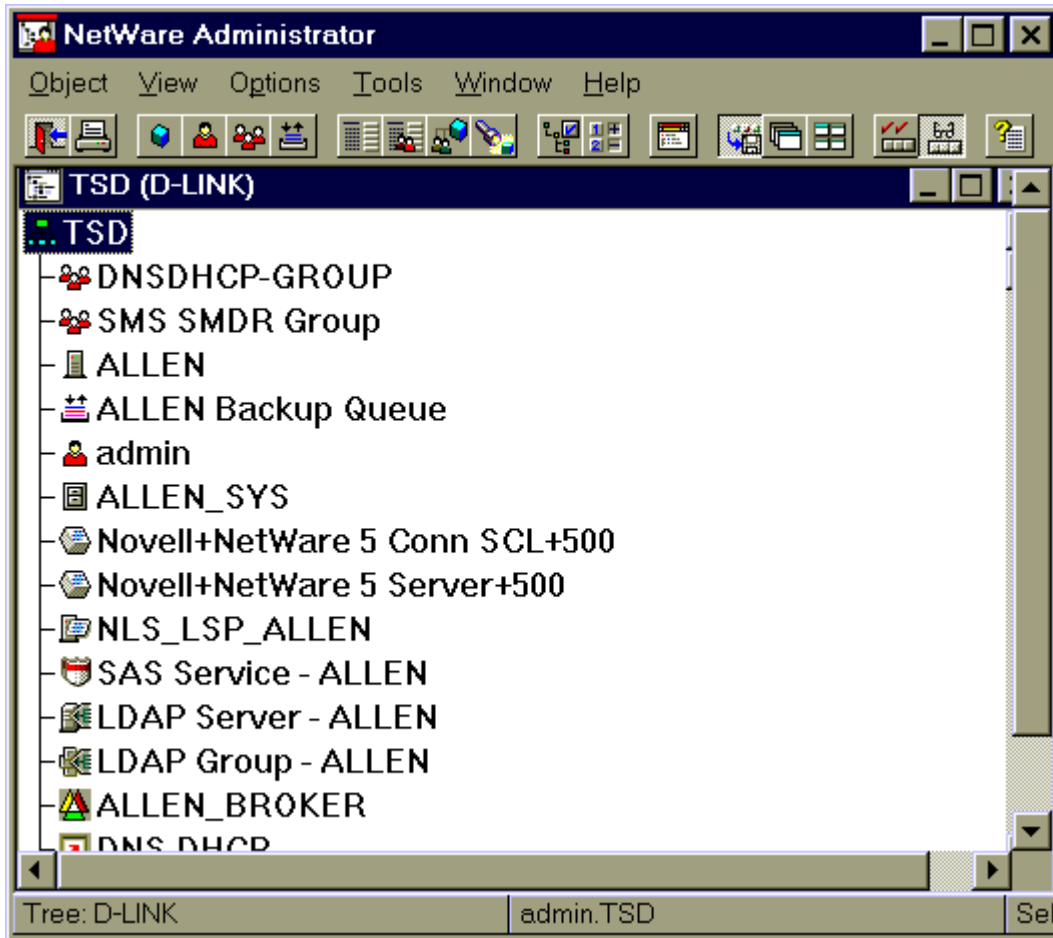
NetWare Administrator

Object View Options Tools Window Help

TSD (D-LINK)

TSD
DNSDHCP-GROUP
SMS SMDR Group
ALLEN
ALLEN Backup Queue
admin
ALLEN_SYS
Novell+NetWare 5 Conn SCL+500
Novell+NetWare 5 Server+500
NLS_LSP_ALLEN
SAS Service - ALLEN
LDAP Server - ALLEN
LDAP Group - ALLEN
ALLEN_BROKER
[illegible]

Tree: D-LINK | admin.TSD | Se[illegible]